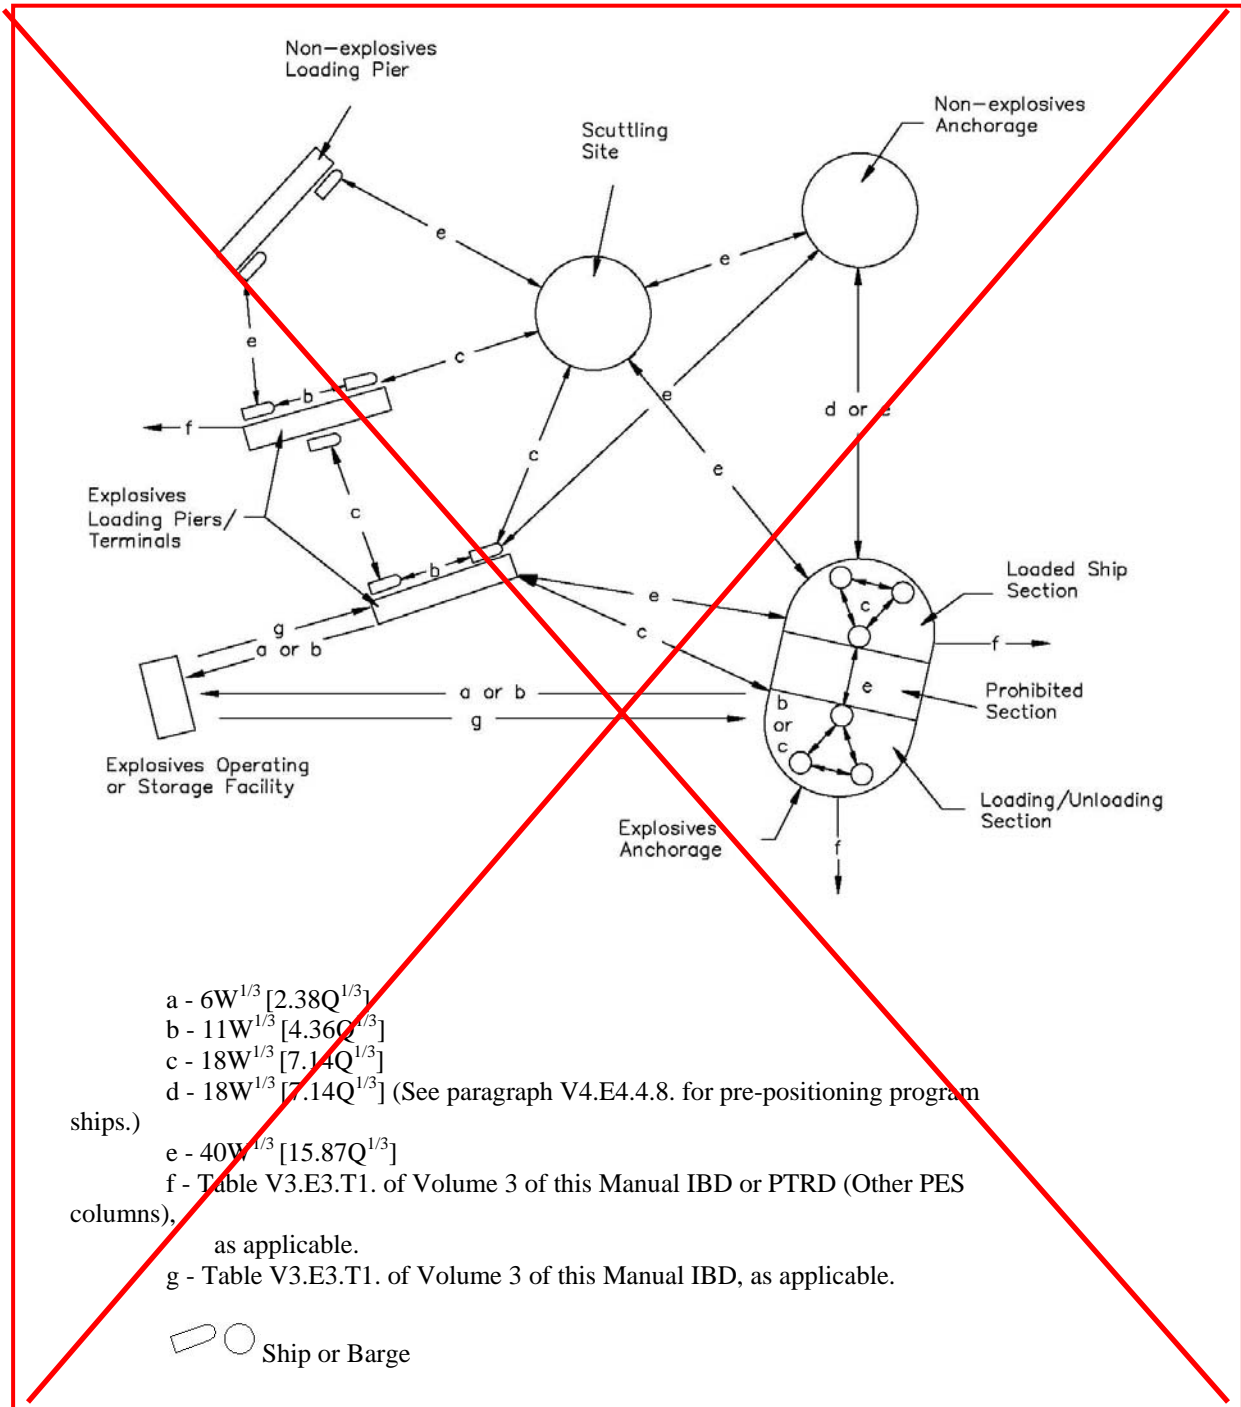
Non–explosives Loading Pier

Scuttling Site

Non–explosives Anchorage

e

e

e

c

b

f

e

d or e

c

e

Explosives Loading Piers/ Terminals

c

b

e

c

c

g

a or b

a or b

g

Loaded Ship Section

f

e

Prohibited Section

b or c

Explosives Operating or Storage Facility

Explosives Anchorage

Loading/Unloading Section

f

a - 6W$^{1/3}$ [2.38Q$^{1/3}$]
b - 11W$^{1/3}$ [4.36Q$^{1/3}$]
c - 18W$^{1/3}$ [7.14Q$^{1/3}$]
d - 18W$^{1/3}$ [7.14Q$^{1/3}$] (See paragraph V4.E4.4.8. for pre-positioning program ships.)
e - 40W$^{1/3}$ [15.87Q$^{1/3}$]
f - Table V3.E3.T1. of Volume 3 of this Manual IBD or PTRD (Other PES columns),
as applicable.
g - Table V3.E3.T1. of Volume 3 of this Manual IBD, as applicable.

Ship or Barge